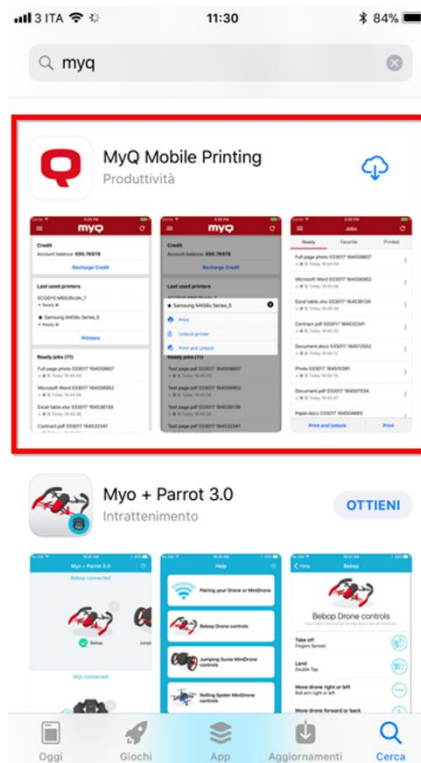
3 ITA 11:30 84%

myq

MyQ Mobile Printing
Produttività

myq
Credit
Account balance: 495.76878
Recharge Credit
Last used printers
Samsung M4530x Series_5
Printers
Ready jobs (11)
Full page photo 033017 164508807
Microsoft Word 033017 164506952
Excel table.xlsx 033017 164506138
Contract.pdf 033017 164532341

myq
Samsung M4530x Series_5
Print
Unlock printer
Print and Unlock
Ready jobs (20)
Test page.pdf 033017 164508807

Jobs
Ready Favorite Printed
Full page photo 033017 164508807
Microsoft Word 033017 164506952
Excel table.xlsx 033017 164506138
Contract.pdf 033017 164532341
Document.docx 033017 164012552
Photo 033017 164515381
Document.pdf 033017 164507534
Paper.docx 033017 164504665
Print and Unlock Print

Myo + Parrot 3.0
Intrattenimento
OTTIENI

Myo + Parrot 3.0
Bebop connected
Myo connected

Help
Pairing your Drone or MiniDrone
Bebop Drone controls
Jumping Sumo MiniDrone controls
Rolling Spider MiniDrone controls

Help Bebop
Bebop Drone controls
Take off
Land
Double Tap
Move drone right or left
Move drone forward or back

Oggi Giochi App Aggiornamenti Cerca